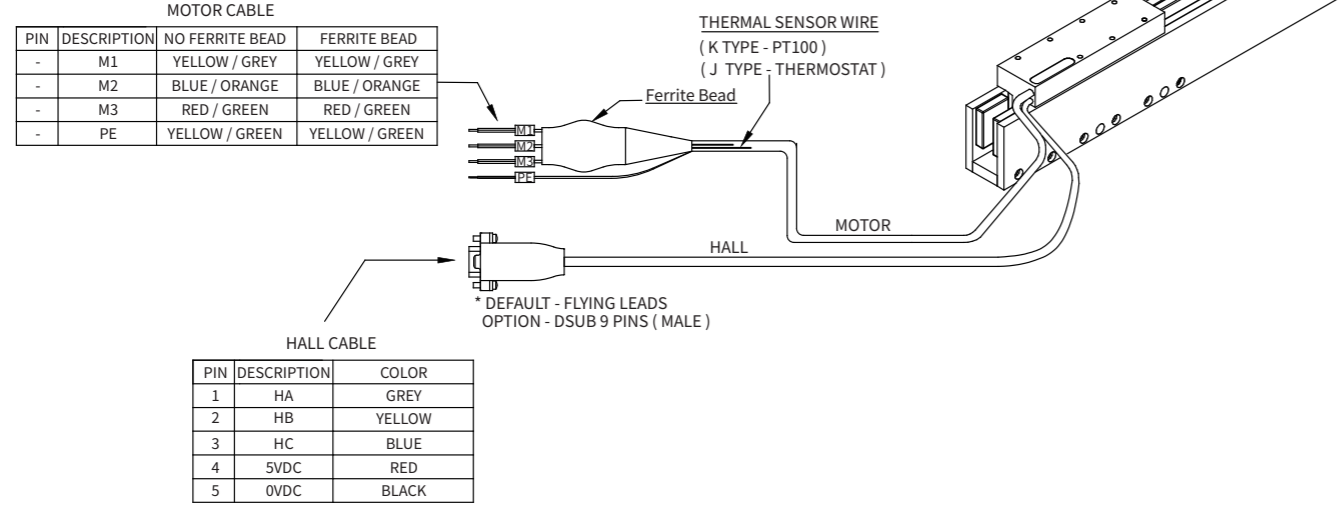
MOTOR CABLE

| PIN | DESCRIPTION | NO FERRITE BEAD | FERRITE BEAD |
|---|---|---|---|
| - | M1 | YELLOW / GREY | YELLOW / GREY |
| - | M2 | BLUE / ORANGE | BLUE / ORANGE |
| - | M3 | RED / GREEN | RED / GREEN |
| - | PE | YELLOW / GREEN | YELLOW / GREEN |

THERMAL SENSOR WIRE
( K TYPE - PT100 )
( J TYPE - THERMOSTAT )

Ferrite Bead

M1
M2
M3
PE

MOTOR

HALL

* DEFAULT - FLYING LEADS
OPTION - DSUB 9 PINS ( MALE )

HALL CABLE

| PIN | DESCRIPTION | COLOR |
|---|---|---|
| 1 | HA | GREY |
| 2 | HB | YELLOW |
| 3 | HC | BLUE |
| 4 | 5VDC | RED |
| 5 | 0VDC | BLACK |